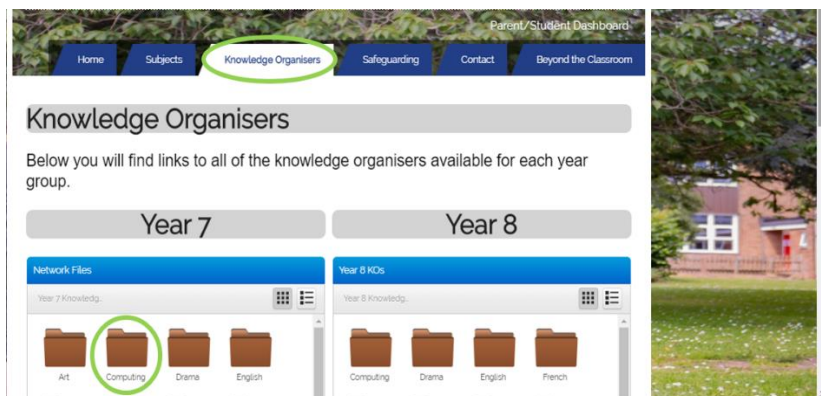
Parent/Student Dashboard

Home | Subjects | Knowledge Organisers | Safeguarding | Contact | Beyond the Classroom

Knowledge Organisers

Below you will find links to all of the knowledge organisers available for each year group.

Year 7

Year 8

Network Files

Year 7 Knowledg..

Art
Computing
Drama
English

Year 8 KOs

Year 8 Knowledg..

Computing
Drama
English
French